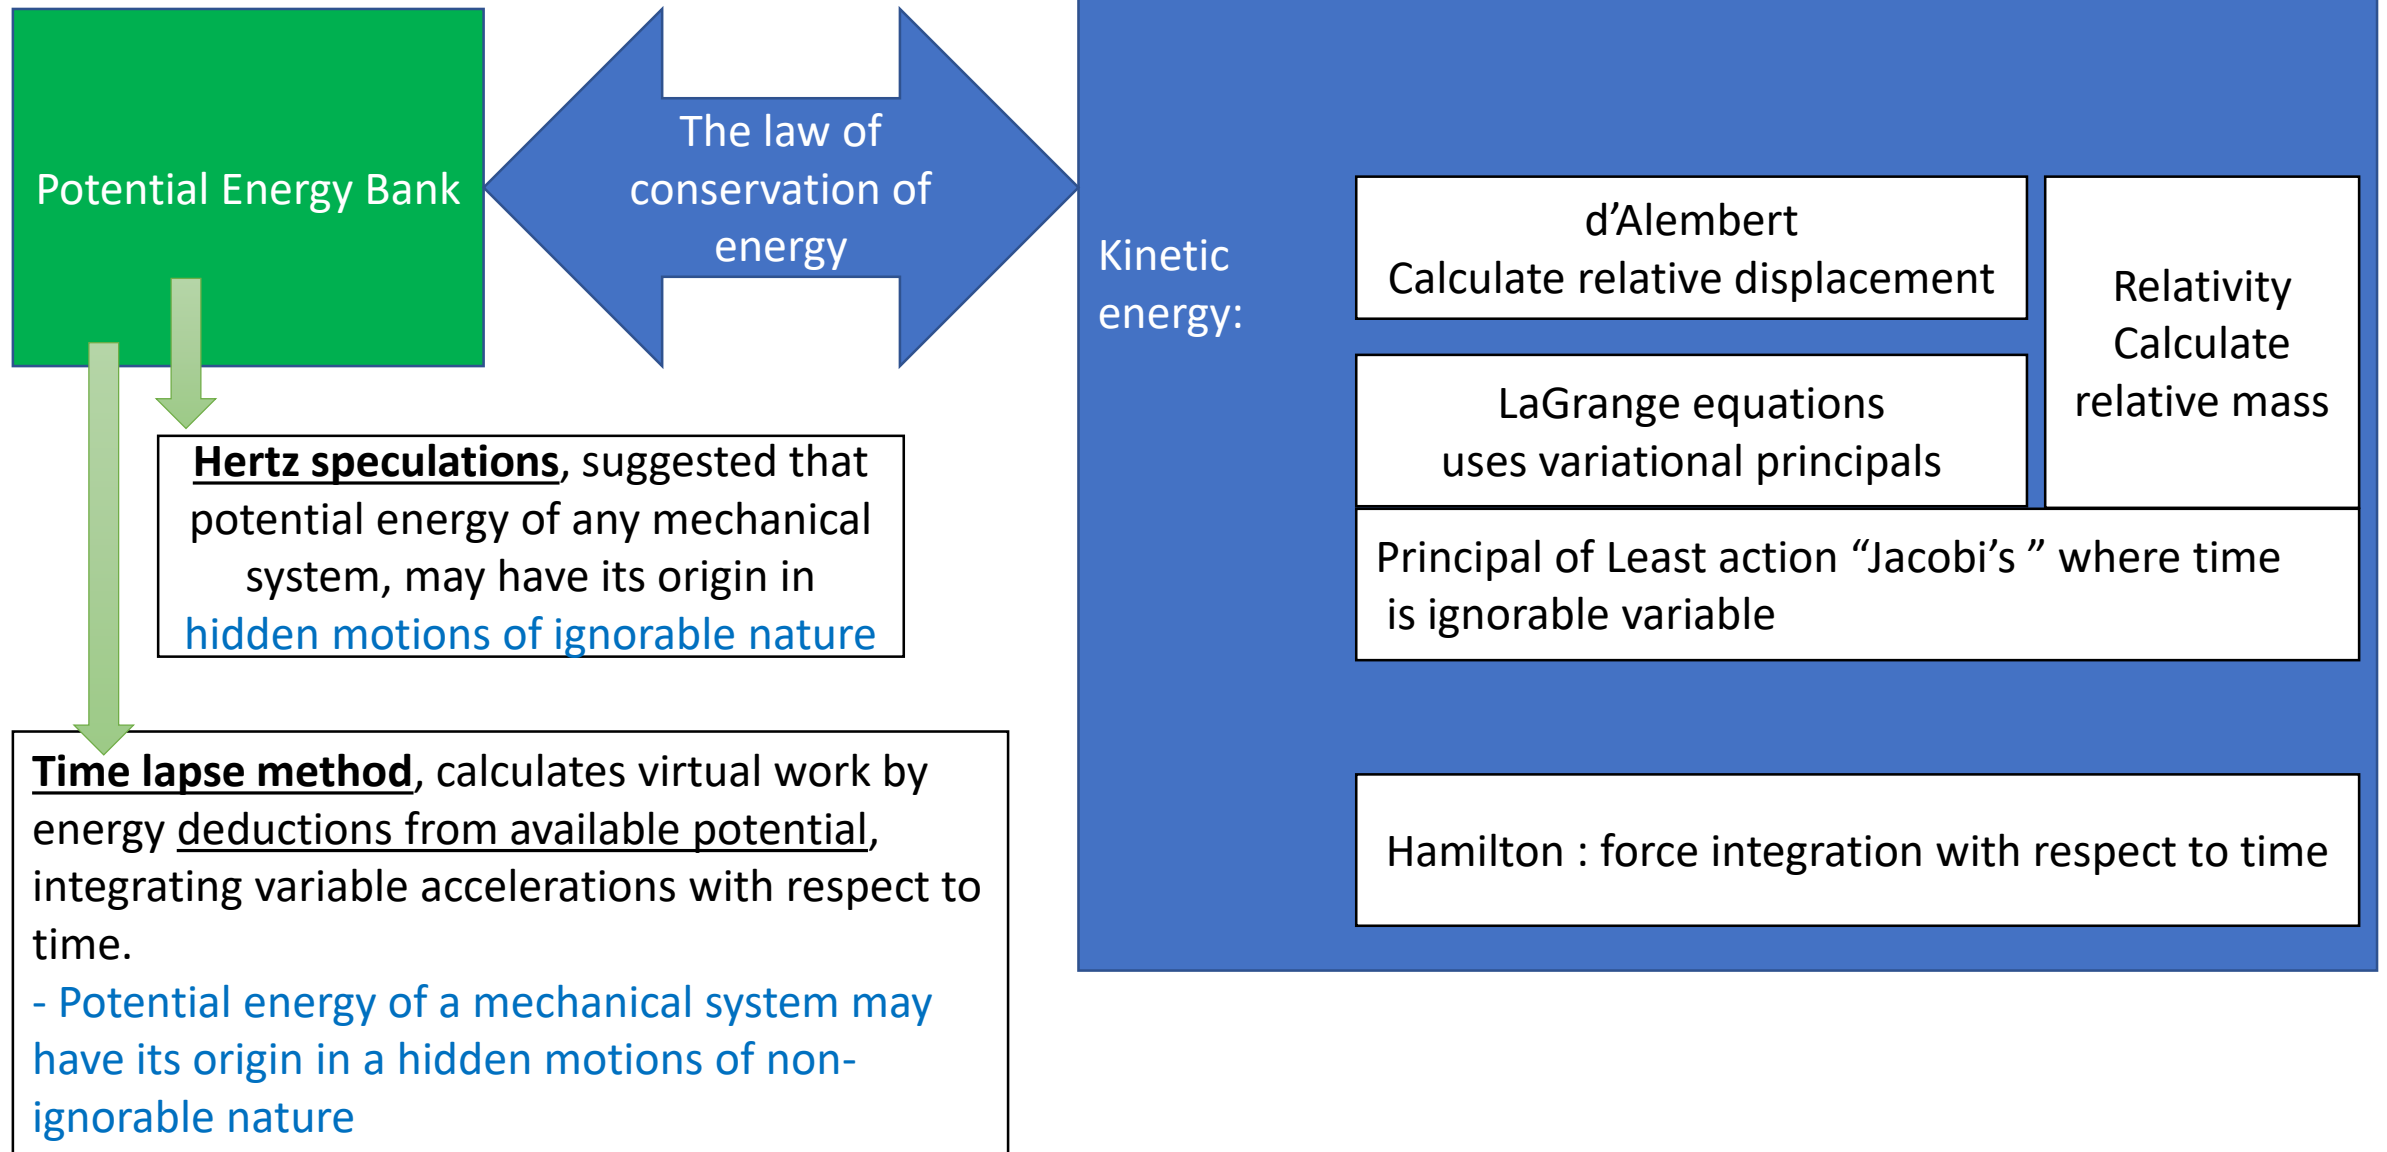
Potential Energy Bank

The law of conservation of energy

Kinetic energy:

d’Alembert
Calculate relative displacement

Relativity
Calculate
relative mass

LaGrange equations
uses variational principals

Principal of Least action “Jacobi’s ” where time is ignorable variable

Hamilton : force integration with respect to time

Hertz speculations, suggested that potential energy of any mechanical system, may have its origin in hidden motions of ignorable nature

Time lapse method, calculates virtual work by energy deductions from available potential, integrating variable accelerations with respect to time.
- Potential energy of a mechanical system may have its origin in a hidden motions of non-ignorable nature